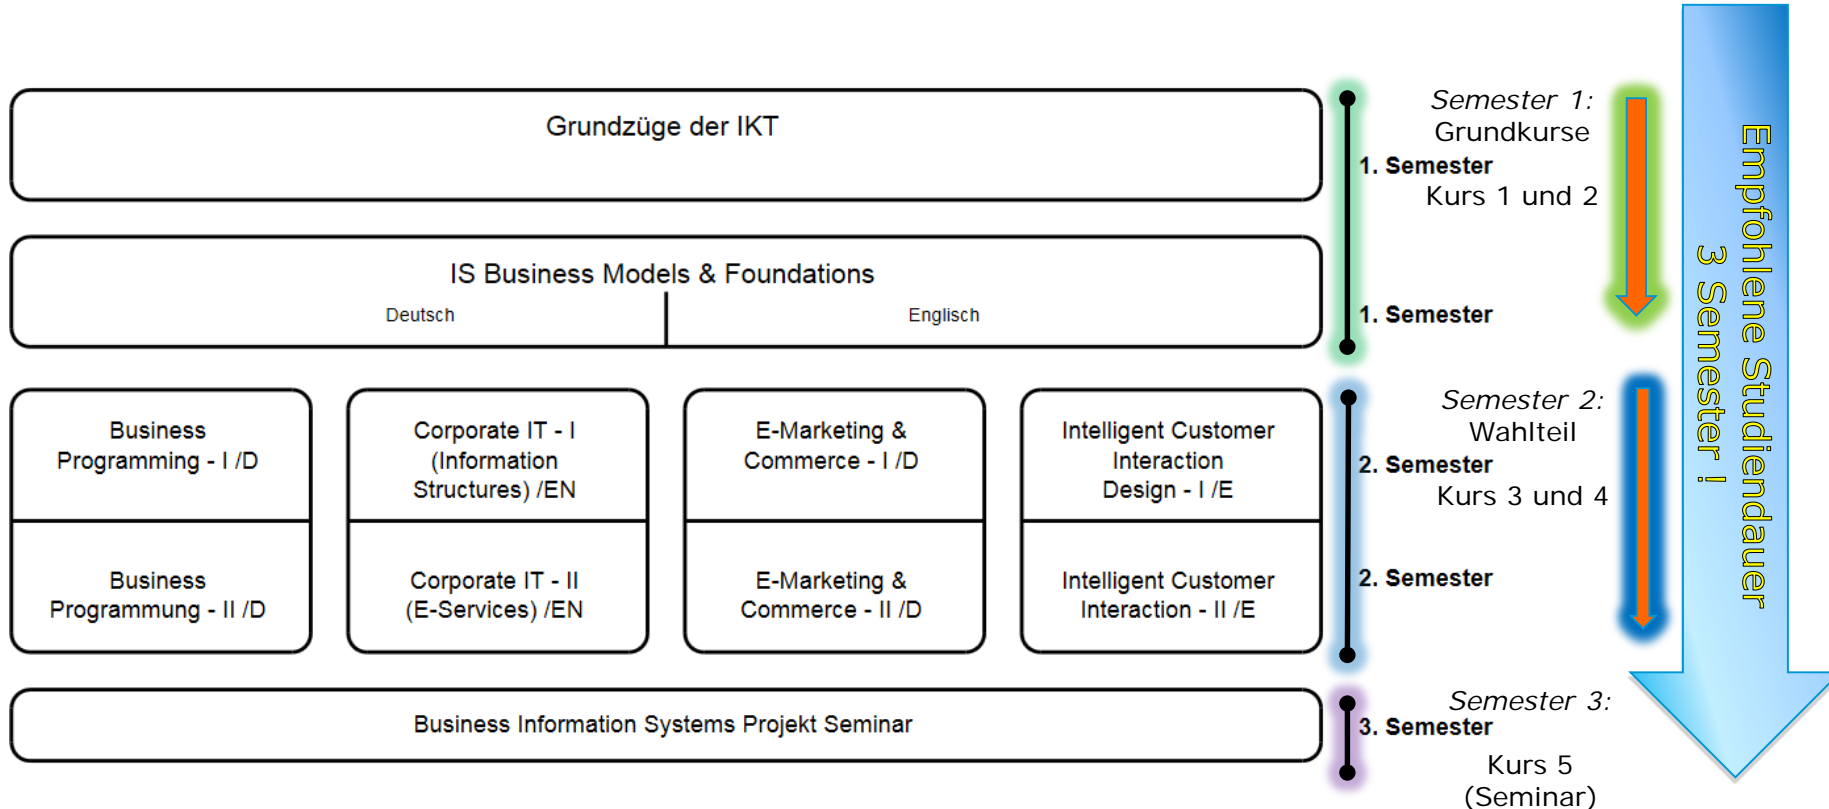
Grundzüge der IKT

IS Business Models & Foundations

Deutsch

Englisch

Business Programming - I /D

Corporate IT - I (Information Structures) /EN

E-Marketing & Commerce - I /D

Intelligent Customer Interaction Design - I /E

Business Programmung - II /D

Corporate IT - II (E-Services) /EN

E-Marketing & Commerce - II /D

Intelligent Customer Interaction - II /E

Business Information Systems Projekt Seminar

Semester 1: Grundkurse

1. Semester

Kurs 1 und 2

1. Semester

Semester 2: Wahlteil

2. Semester

Kurs 3 und 4

2. Semester

Semester 3:

3. Semester

Kurs 5 (Seminar)

Empfohlene Studiendauer 3 Semester !